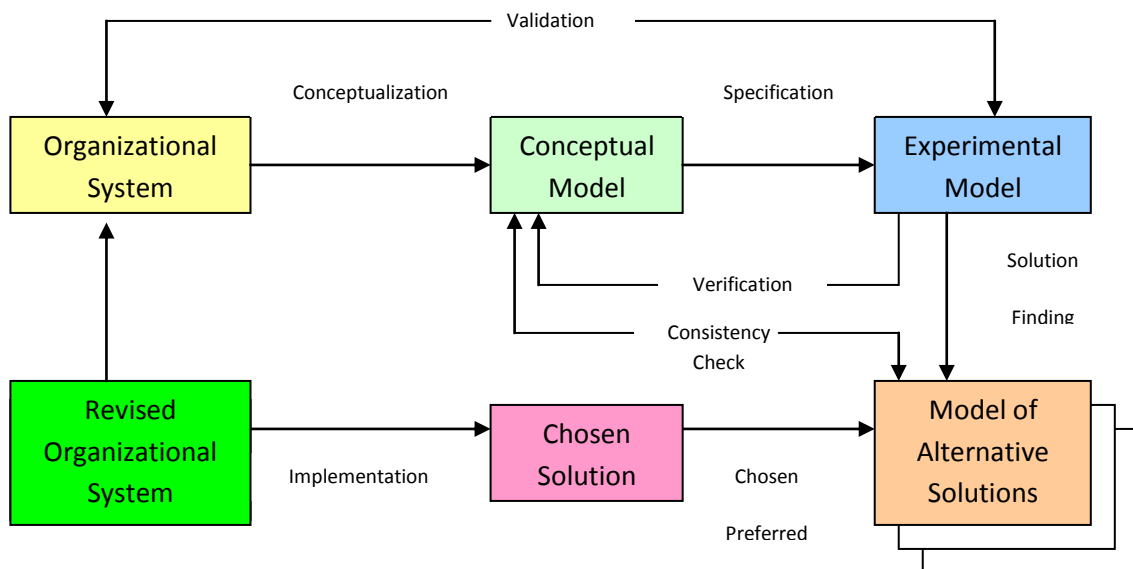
Validation

Conceptualization

Specification

Organizational System

Conceptual Model

Experimental Model

Solution

Verification

Finding

Consistency Check

Revised Organizational System

Chosen Solution

Model of Alternative Solutions

Implementation

Chosen

Preferred